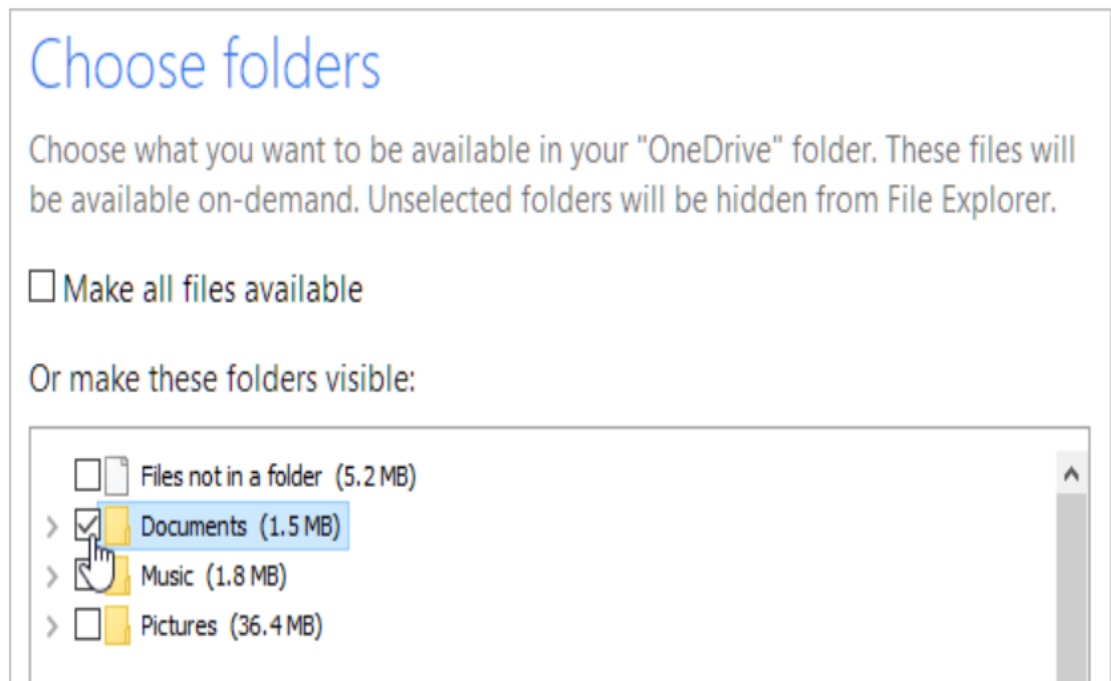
Choose folders

Choose what you want to be available in your "OneDrive" folder. These files will be available on-demand. Unselected folders will be hidden from File Explorer.

☐ Make all files available

Or make these folders visible:

☐ Files not in a folder (5.2 MB)
☑ Documents (1.5 MB)
☑ Music (1.8 MB)
☐ Pictures (36.4 MB)